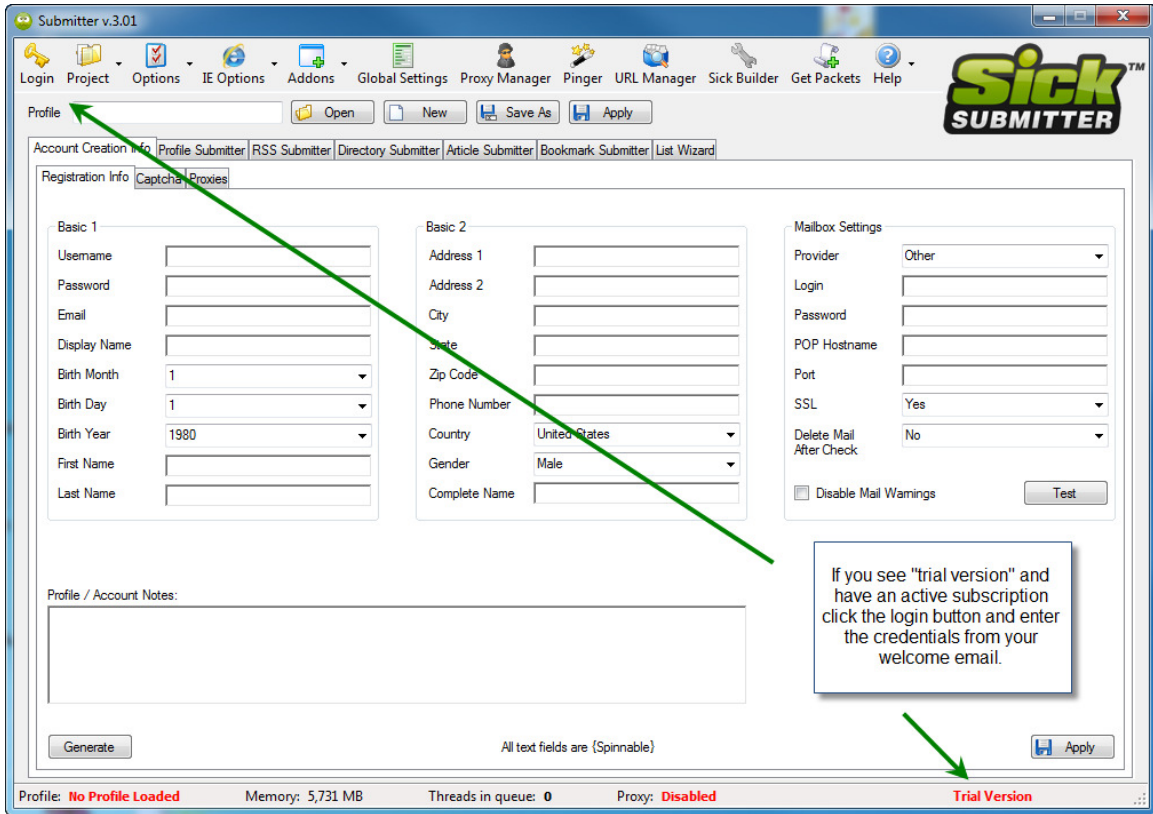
Submitter v.3.01

Login Project Options IE Options Addons Global Settings Proxy Manager Pinger URL Manager Sick Builder Get Packets Help

Sick™ SUBMITTER

Profile Open New Save As Apply

Account Creation Info | Profile Submitter | RSS Submitter | Directory Submitter | Article Submitter | Bookmark Submitter | List Wizard

Registration Info | Captcha | Proxies

Basic 1
Username
Password
Email
Display Name
Birth Month 1
Birth Day 1
Birth Year 1980
First Name
Last Name

Basic 2
Address 1
Address 2
City
State
Zip Code
Phone Number
Country United States
Gender Male
Complete Name

Mailbox Settings
Provider Other
Login
Password
POP Hostname
Port
SSL Yes
Delete Mail After Check No
Disable Mail Warnings
Test

Profile / Account Notes:

If you see "trial version" and have an active subscription click the login button and enter the credentials from your welcome email.

Generate
All text fields are {Spinnable}
Apply

Profile: No Profile Loaded Memory: 5,731 MB Threads in queue: 0 Proxy: Disabled Trial Version